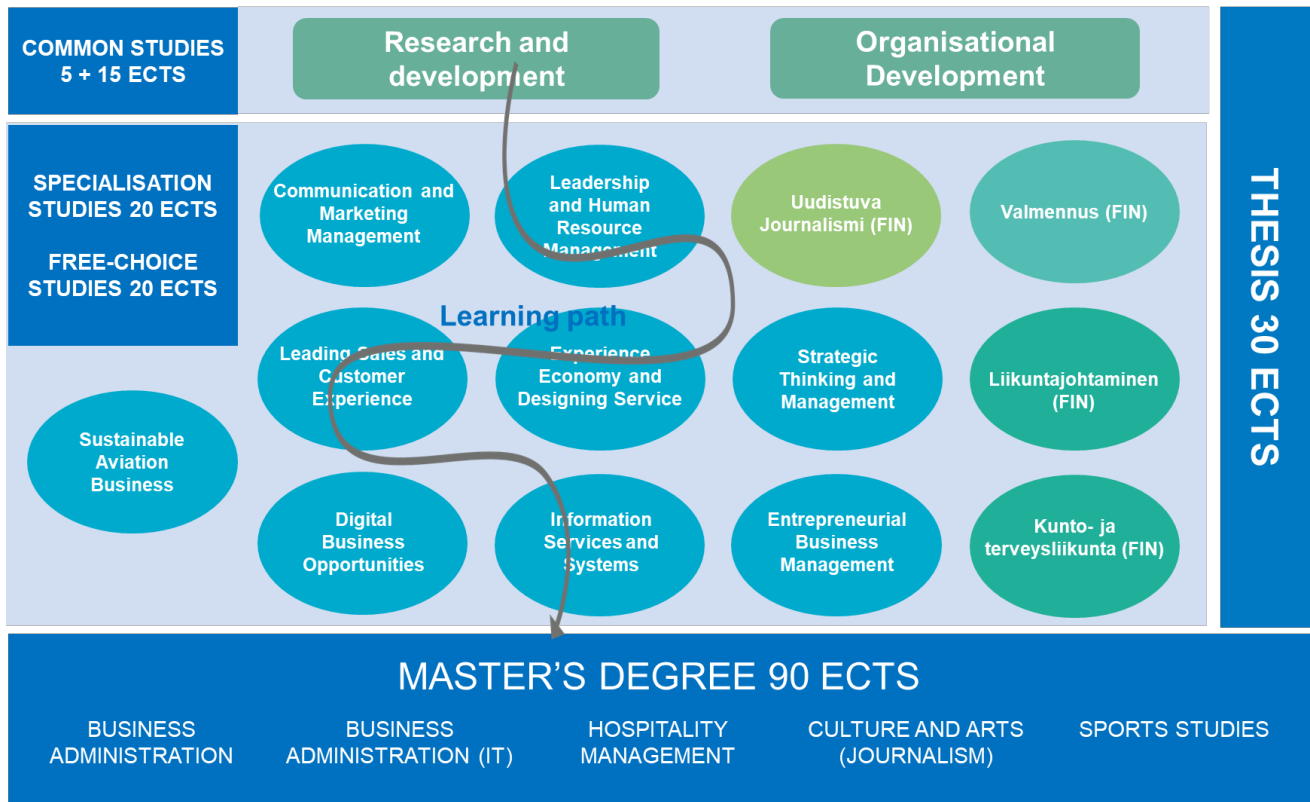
COMMON STUDIES 5 + 15 ECTS

Research and development

Organisational Development

THESIS 30 ECTS

SPECIALISATION STUDIES 20 ECTS

FREE-CHOICE STUDIES 20 ECTS

Communication and Marketing Management

Leadership and Human Resource Management

Uudistuva Journalismi (FIN)

Valmennus (FIN)

Learning path

Leading Sales and Customer Experience

Experience Economy and Designing Service

Strategic Thinking and Management

Liikuntajohtaminen (FIN)

Sustainable Aviation Business

Digital Business Opportunities

Information Services and Systems

Entrepreneurial Business Management

Kunto- ja terveysliikunta (FIN)

MASTER'S DEGREE 90 ECTS

BUSINESS ADMINISTRATION

BUSINESS ADMINISTRATION (IT)

HOSPITALITY MANAGEMENT

CULTURE AND ARTS (JOURNALISM)

SPORTS STUDIES